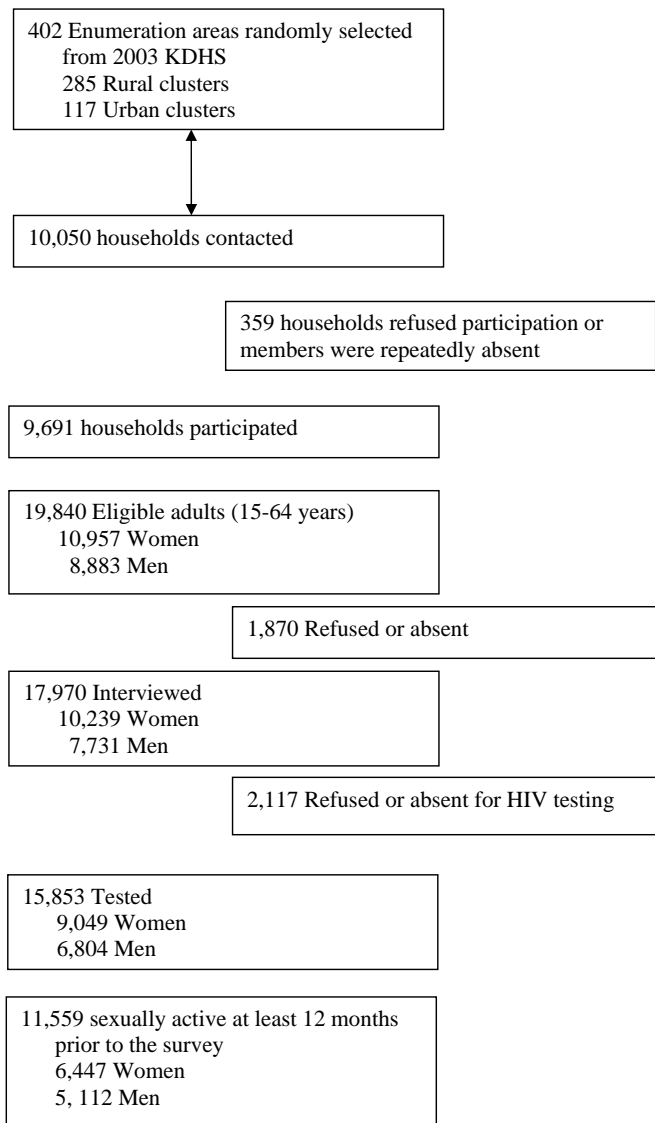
402 Enumeration areas randomly selected from 2003 KDHS
285 Rural clusters
117 Urban clusters

10,050 households contacted

359 households refused participation or members were repeatedly absent

9,691 households participated

19,840 Eligible adults (15-64 years)
10,957 Women
8,883 Men

1,870 Refused or absent

17,970 Interviewed
10,239 Women
7,731 Men

2,117 Refused or absent for HIV testing

15,853 Tested
9,049 Women
6,804 Men

11,559 sexually active at least 12 months prior to the survey
6,447 Women
5, 112 Men